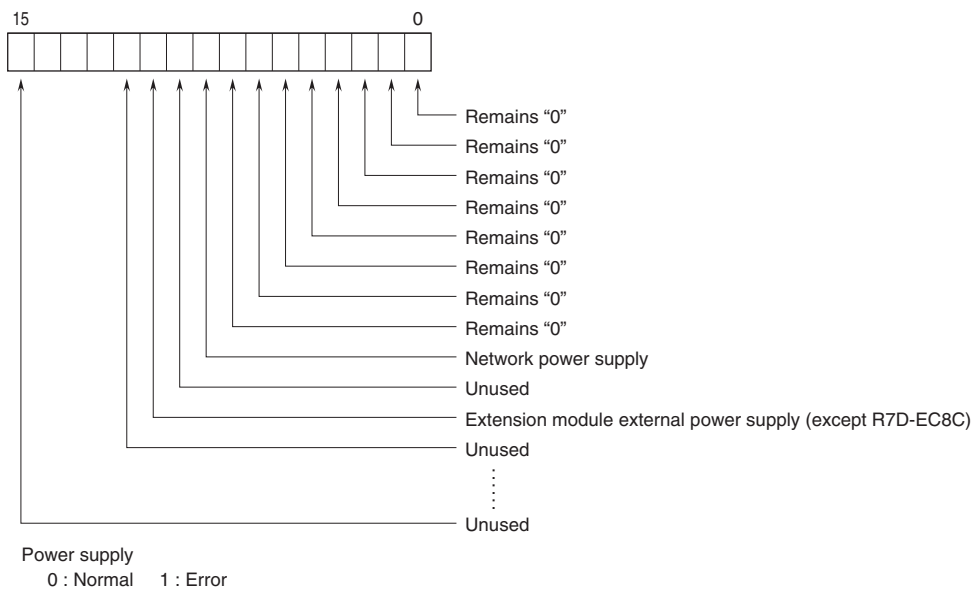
15 0

Remains “0”
Remains “0”
Remains “0”
Remains “0”
Remains “0”
Remains “0”
Remains “0”
Remains “0”
Network power supply
Unused
Extension module external power supply (except R7D-EC8C)
Unused
Unused

Power supply
0 : Normal 1 : Error